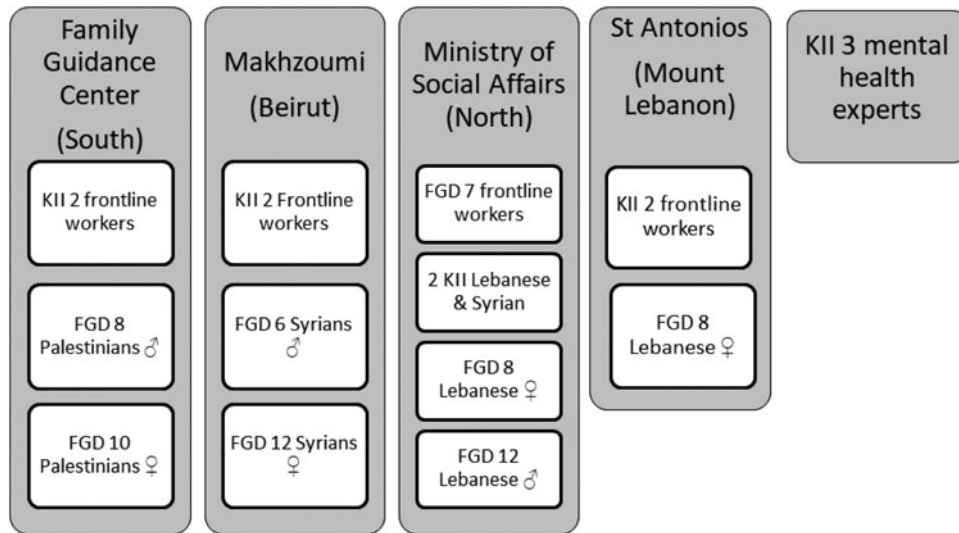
Family Guidance Center (South)

KII 2 frontline workers

FGD 8 Palestinians ♂

FGD 10 Palestinians ♀

Makhzoumi (Beirut)

KII 2 Frontline workers

FGD 6 Syrians ♂

FGD 12 Syrians ♀

Ministry of Social Affairs (North)

FGD 7 frontline workers

2 KII Lebanese & Syrian

FGD 8 Lebanese ♀

FGD 12 Lebanese ♂

St Antonios (Mount Lebanon)

KII 2 frontline workers

FGD 8 Lebanese ♀

KII 3 mental health experts